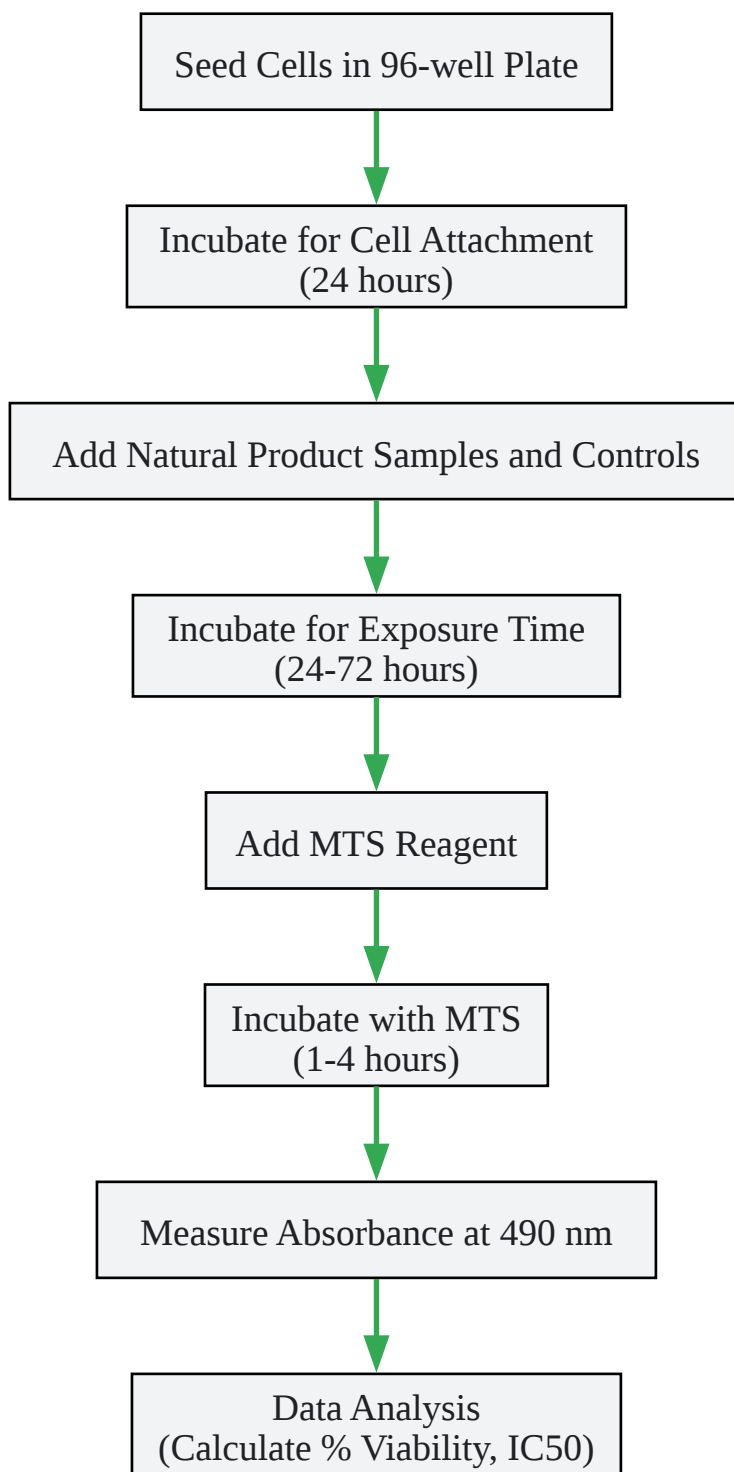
Seed Cells in 96-well Plate

Incubate for Cell Attachment
(24 hours)

Add Natural Product Samples and Controls

Incubate for Exposure Time
(24-72 hours)

Add MTS Reagent

Incubate with MTS
(1-4 hours)

Measure Absorbance at 490 nm

Data Analysis
(Calculate % Viability, IC50)